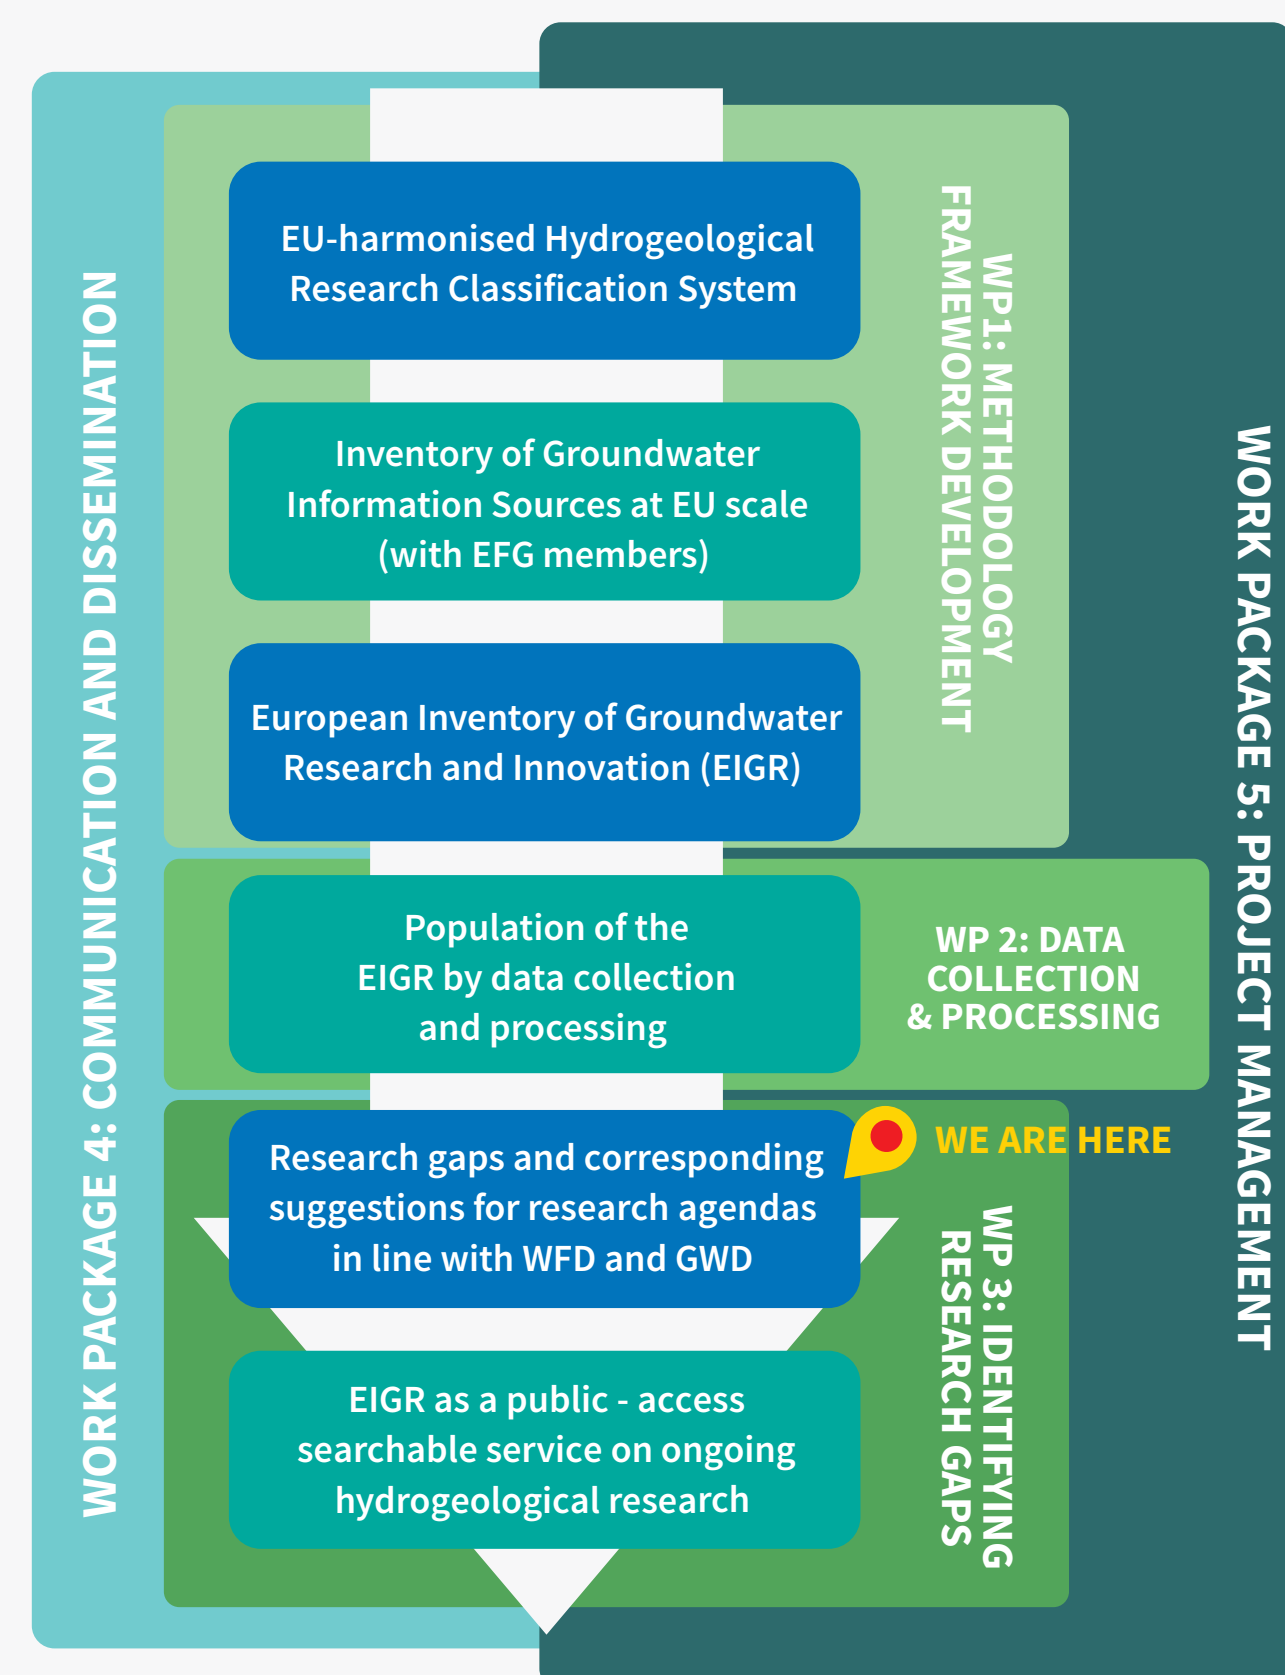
WORK PACKAGE 4: COMMUNICATION AND DISSEMINATION

EU-harmonised Hydrogeological Research Classification System

Inventory of Groundwater Information Sources at EU scale (with EFG members)

European Inventory of Groundwater Research and Innovation (EIGR)

WP1: METHODOLOGY FRAMEWORK DEVELOPMENT

Population of the EIGR by data collection and processing

WP 2: DATA COLLECTION & PROCESSING

WE ARE HERE

Research gaps and corresponding suggestions for research agendas in line with WFD and GWD

EIGR as a public - access searchable service on ongoing hydrogeological research

WP 3: IDENTIFYING RESEARCH GAPS

WORK PACKAGE 5: PROJECT MANAGEMENT